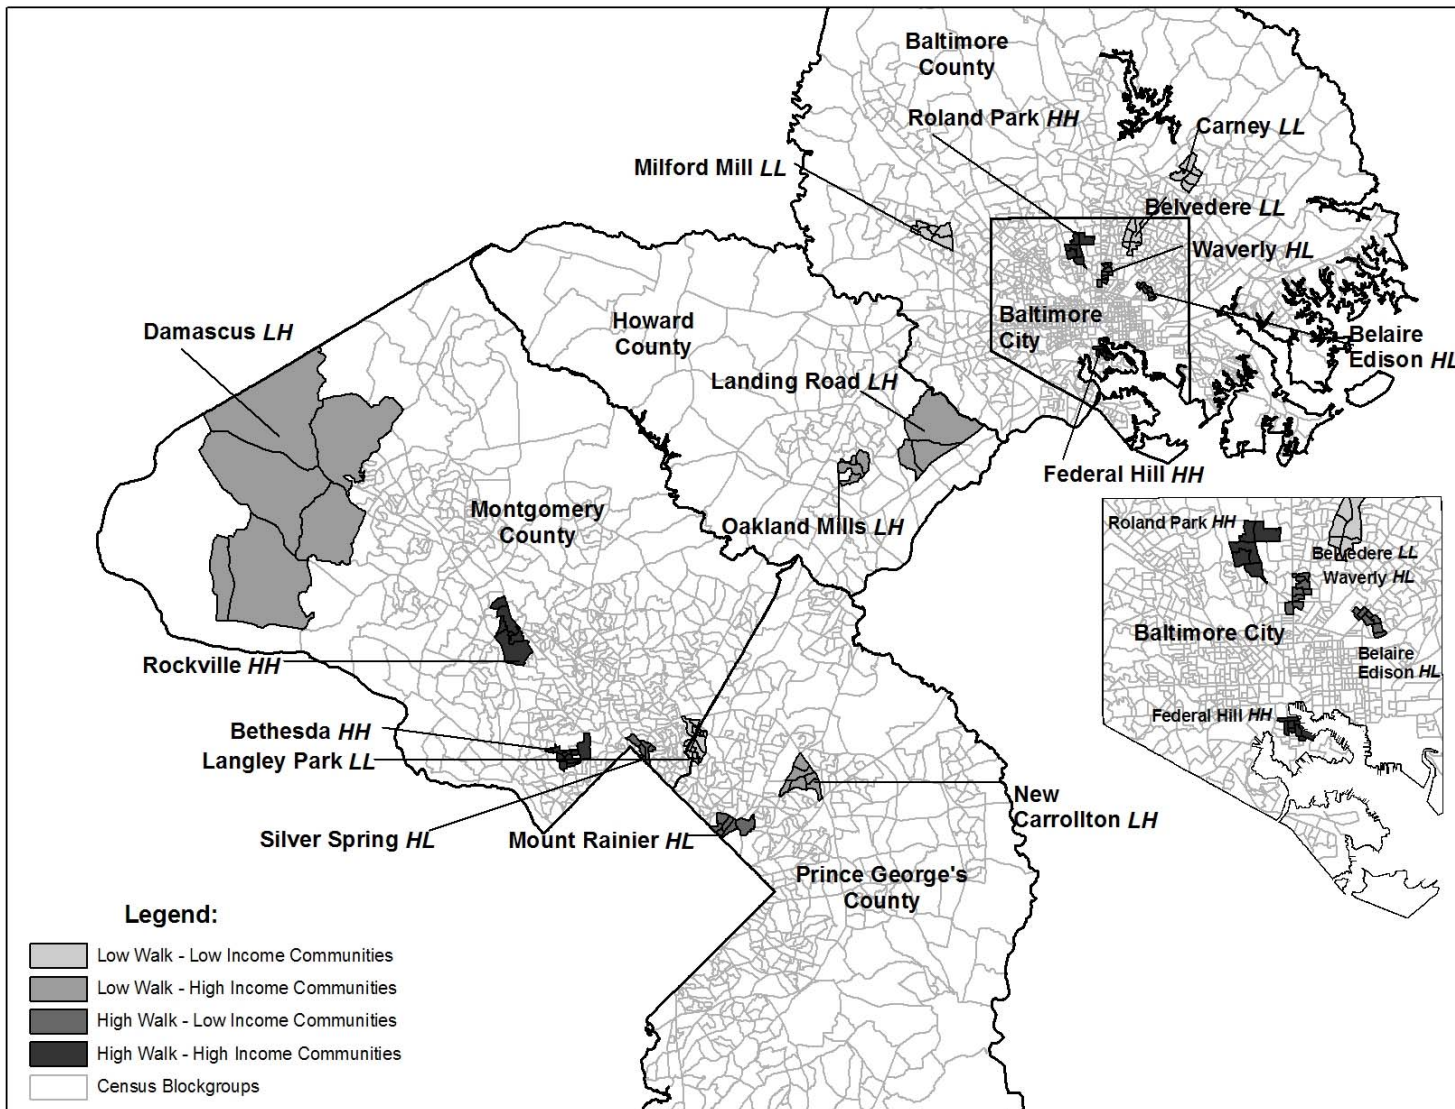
Baltimore County

Roland Park *HH*

Carney *LL*

Milford Mill *LL*

Belvedere *LL*

Waverly *HL*

Baltimore City

Belaire Edison *HL*

Damascus *LH*

Howard County

Landing Road *LH*

Federal Hill *HH*

Montgomery County

Oakland Mills *LH*

Roland Park *HH*

Belvedere *LL*

Waverly *HL*

Baltimore City

Belaire Edison *HL*

Federal Hill *HH*

Rockville *HH*

Bethesda *HH*

Langley Park *LL*

New Carrollton *LH*

Silver Spring *HL*

Mount Rainier *HL*

Prince George's County

Legend:

Low Walk - Low Income Communities

Low Walk - High Income Communities

High Walk - Low Income Communities

High Walk - High Income Communities

Census Blockgroups